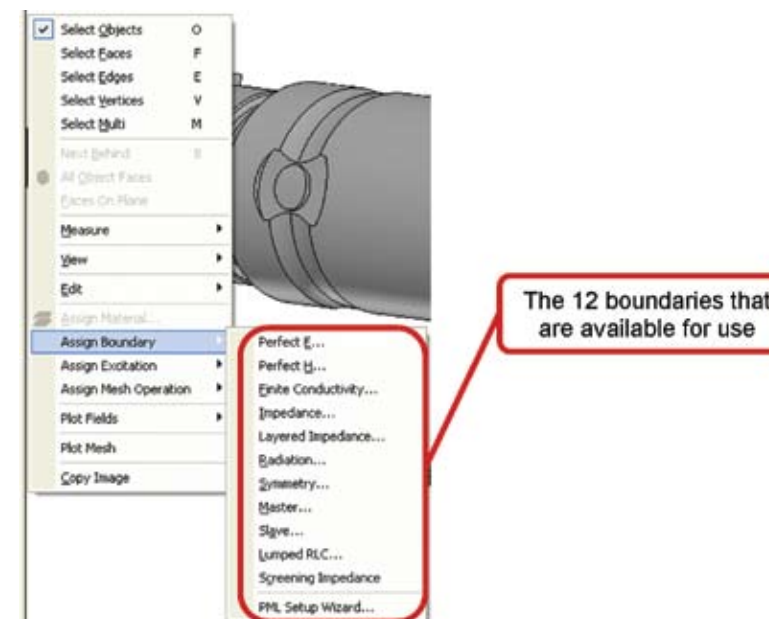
Select Objects O
Select Faces F
Select Edges E
Select Vertices V
Select Multi M
Next Behind B
All Object Faces
Faces On Plane
Measure
View
Edit
Assign Material...
Assign Boundary
Assign Excitation
Assign Mesh Operation
Plot Fields
Plot Mesh
Copy Image

Perfect E...
Perfect H...
Finite Conductivity...
Impedance...
Layered Impedance...
Radiation...
Symmetry...
Master...
Slave...
Lumped RLC...
Screening Impedance
PML Setup Wizard...

The 12 boundaries that are available for use